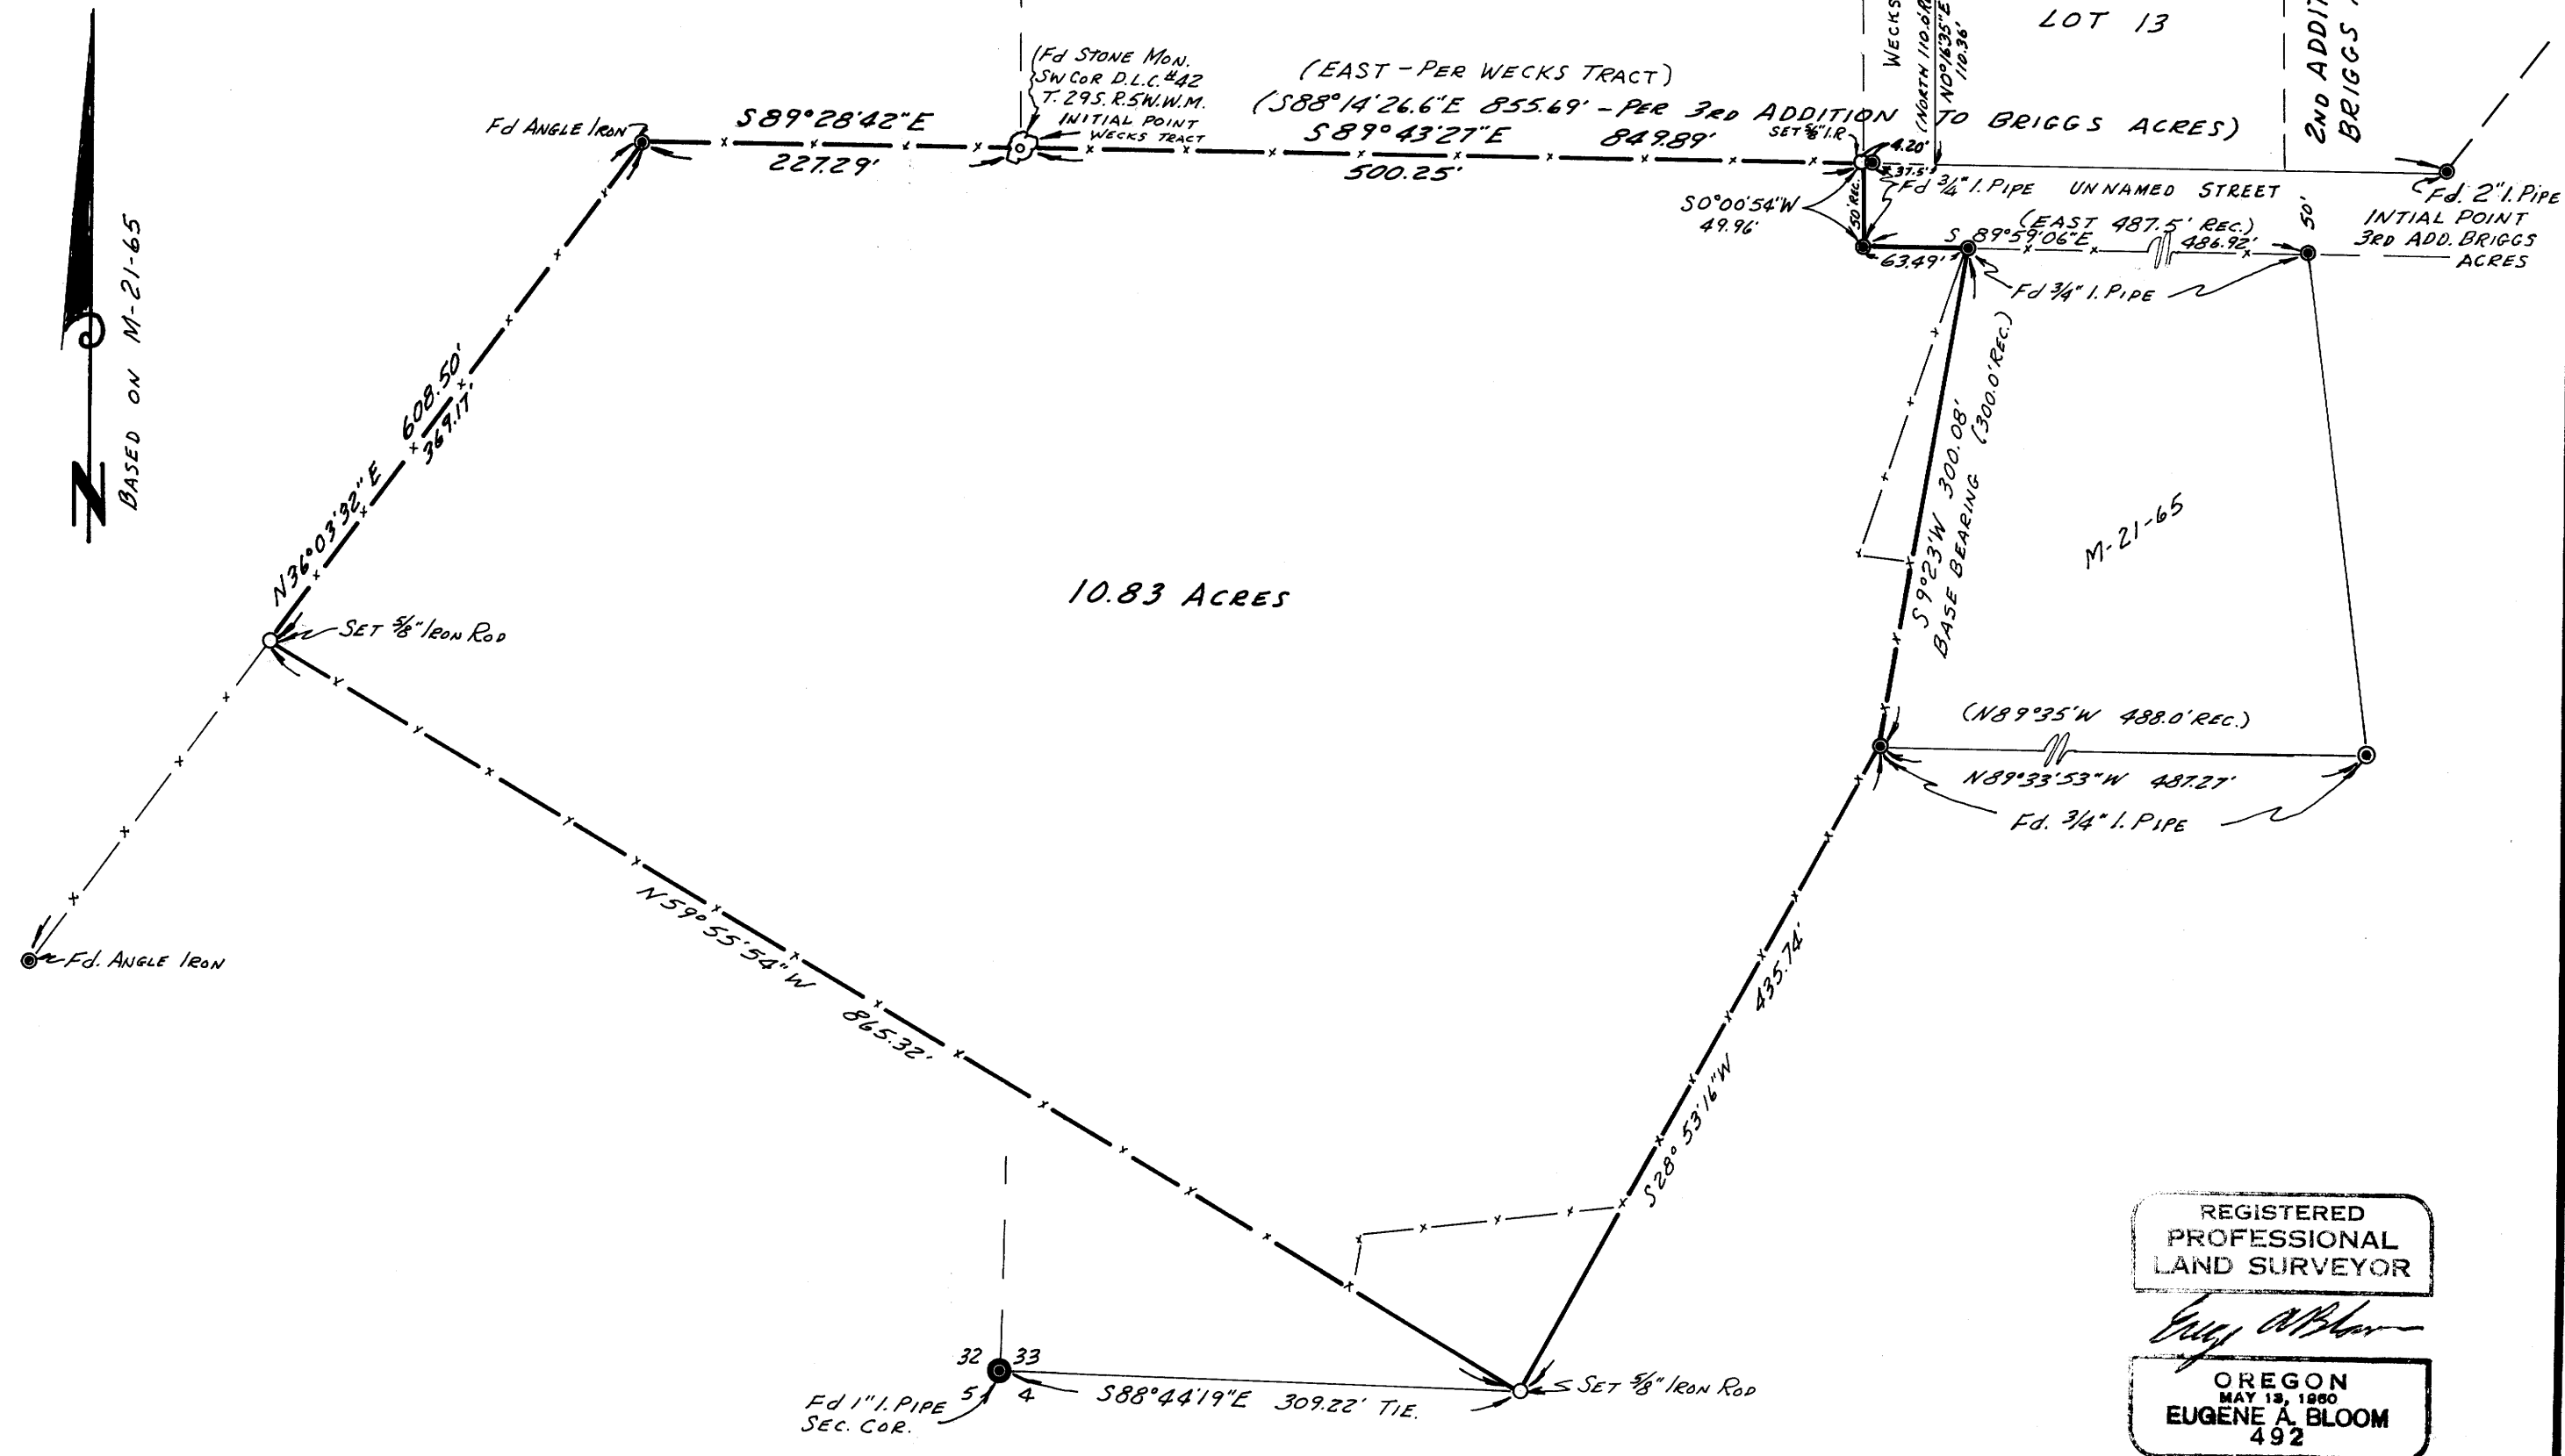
N

BASED ON M-21-65

LOT 13

WECKS

(NORTH 110.0 R)
N0°16'35"E
110.36'

2ND ADDITION
BRIGGS

Fd STONE MON.
SW COR D.L.C. #42
T. 29S. R.5W.W.M.
INITIAL POINT
WECKS TRACT

(EAST - PER WECKS TRACT)

(S88°14'26.6"E 855.69' - PER 3RD ADDITION TO BRIGGS ACRES)

Fd ANGLE IRON

S89°28'42"E
227.29'

S89°43'27"E 849.89'
500.25'

SET 5/8" I.R.

4.20'
37.5'

Fd 3/4" I. PIPE   UNNAMED STREET

S0°00'54"W
49.96'

50' REC.

63.49'

S 89°59'06"E
(EAST 487.5' REC.)
486.92'

50'

Fd. 2" I. PIPE
INTIAL POINT
3RD ADD. BRIGGS
ACRES

Fd 3/4" I. PIPE

N36°03'32"E 608.50'
369.17'

S9°23'W 300.08'
BASE BEARING (300.0' REC.)

M-21-65

10.83 ACRES

SET 5/8" IRON ROD

(N89°35'W 488.0' REC.)

N89°33'53"W 487.27'

Fd. 3/4" I. PIPE

Fd. ANGLE IRON

N59°55'54"W 865.32'

S28°53'16"W 435.74'

32 33
5 4

Fd 1" I. PIPE
SEC. COR.

S88°44'19"E 309.22' TIE.

SET 5/8" IRON ROD

REGISTERED
PROFESSIONAL
LAND SURVEYOR

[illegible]

OREGON
MAY 13, 1960
EUGENE A. BLOOM
492